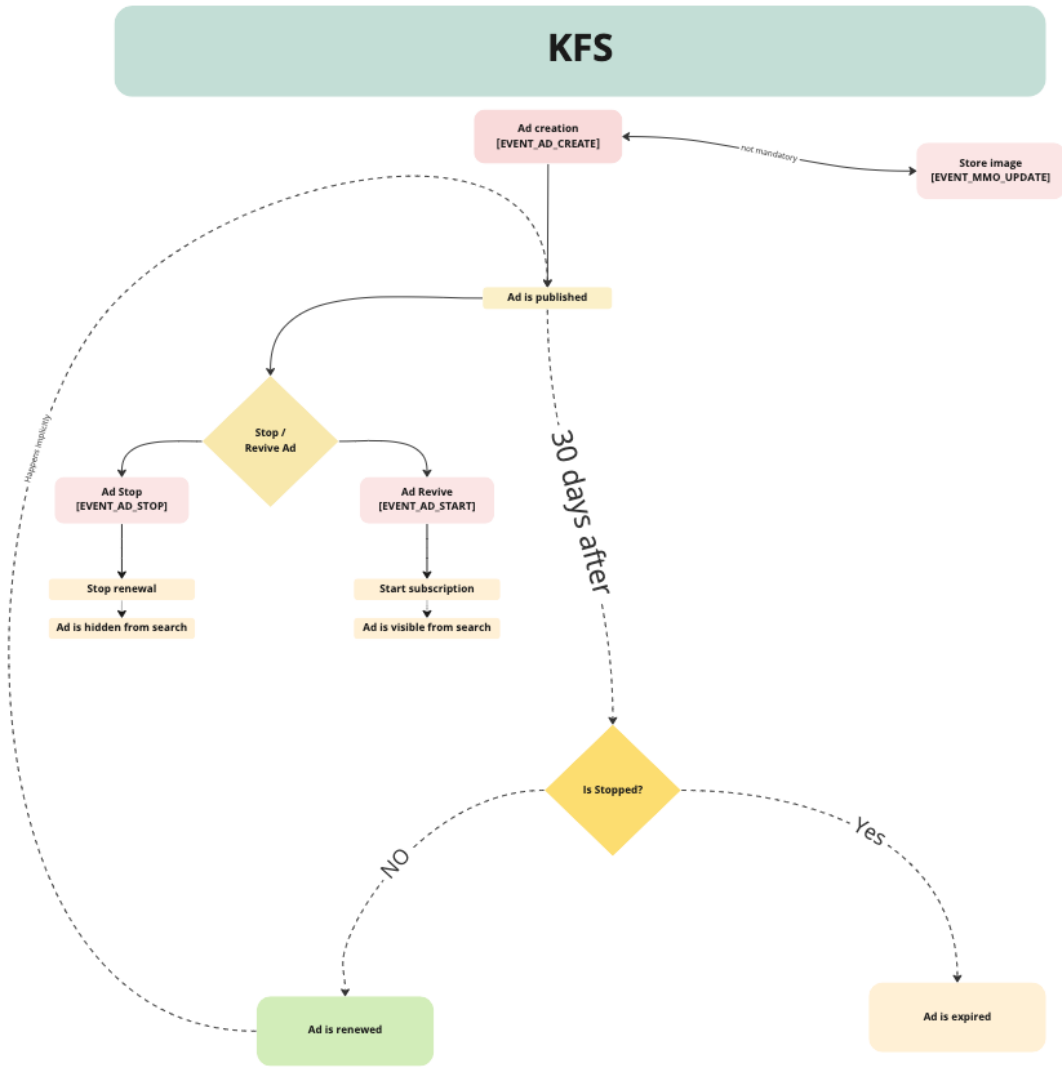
KFS

Ad creation
[EVENT_AD_CREATE]

not mandatory

Store image
[EVENT_MMO_UPDATE]

Ad is published

Happens implicitly

Stop / Revive Ad

Ad Stop
[EVENT_AD_STOP]

Ad Revive
[EVENT_AD_START]

Stop renewal

Ad is hidden from search

Start subscription

Ad is visible from search

30 days after

Is Stopped?

NO

Yes

Ad is renewed

Ad is expired